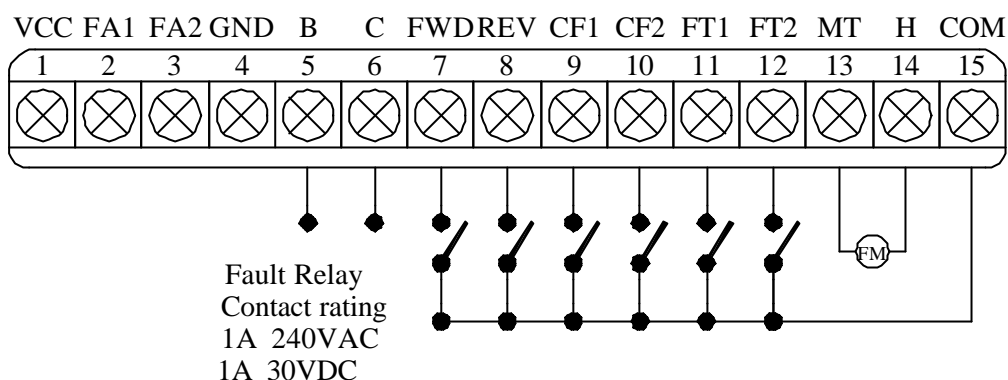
| VCC | FA1 | FA2 | GND | B | C | FWD | REV | CF1 | CF2 | FT1 | FT2 | MT | H | COM |
|---|---|---|---|---|---|---|---|---|---|---|---|---|---|---|
| 1 | 2 | 3 | 4 | 5 | 6 | 7 | 8 | 9 | 10 | 11 | 12 | 13 | 14 | 15 |

FM

Fault Relay
Contact rating
1A 240VAC
1A 30VDC